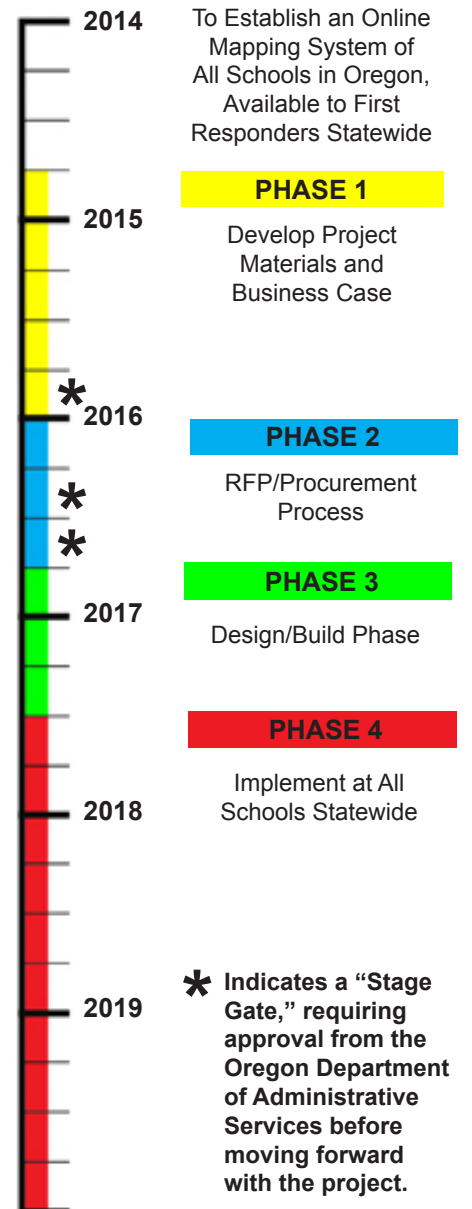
2014

To Establish an Online Mapping System of All Schools in Oregon, Available to First Responders Statewide

PHASE 1

2015

Develop Project Materials and Business Case

*

2016

PHASE 2

RFP/Procurement Process

*

*

PHASE 3

2017

Design/Build Phase

PHASE 4

Implement at All Schools Statewide

2018

2019

* Indicates a “Stage Gate,” requiring approval from the Oregon Department of Administrative Services before moving forward with the project.